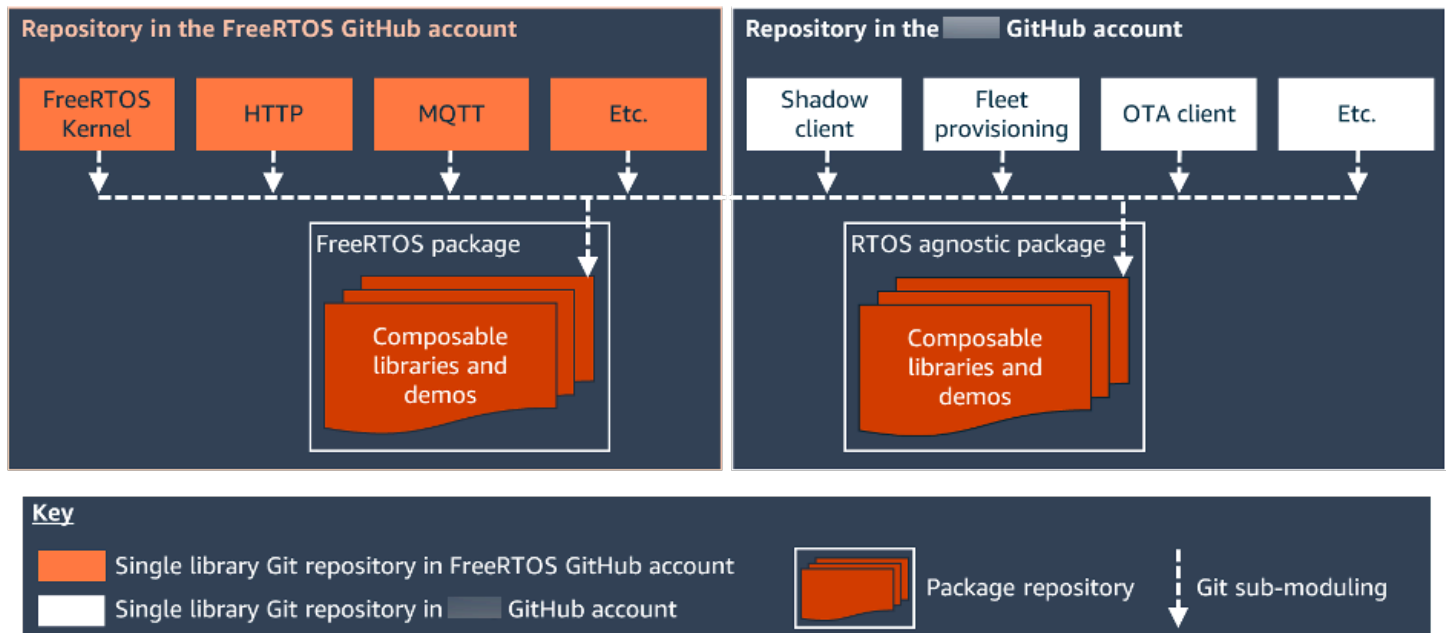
Repository in the FreeRTOS GitHub account

FreeRTOS Kernel

HTTP

MQTT

Etc.

FreeRTOS package

Composable libraries and demos

Repository in the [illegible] GitHub account

Shadow client

Fleet provisioning

OTA client

Etc.

RTOS agnostic package

Composable libraries and demos

Key

Single library Git repository in FreeRTOS GitHub account

Single library Git repository in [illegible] GitHub account

Package repository

Git sub-moduling